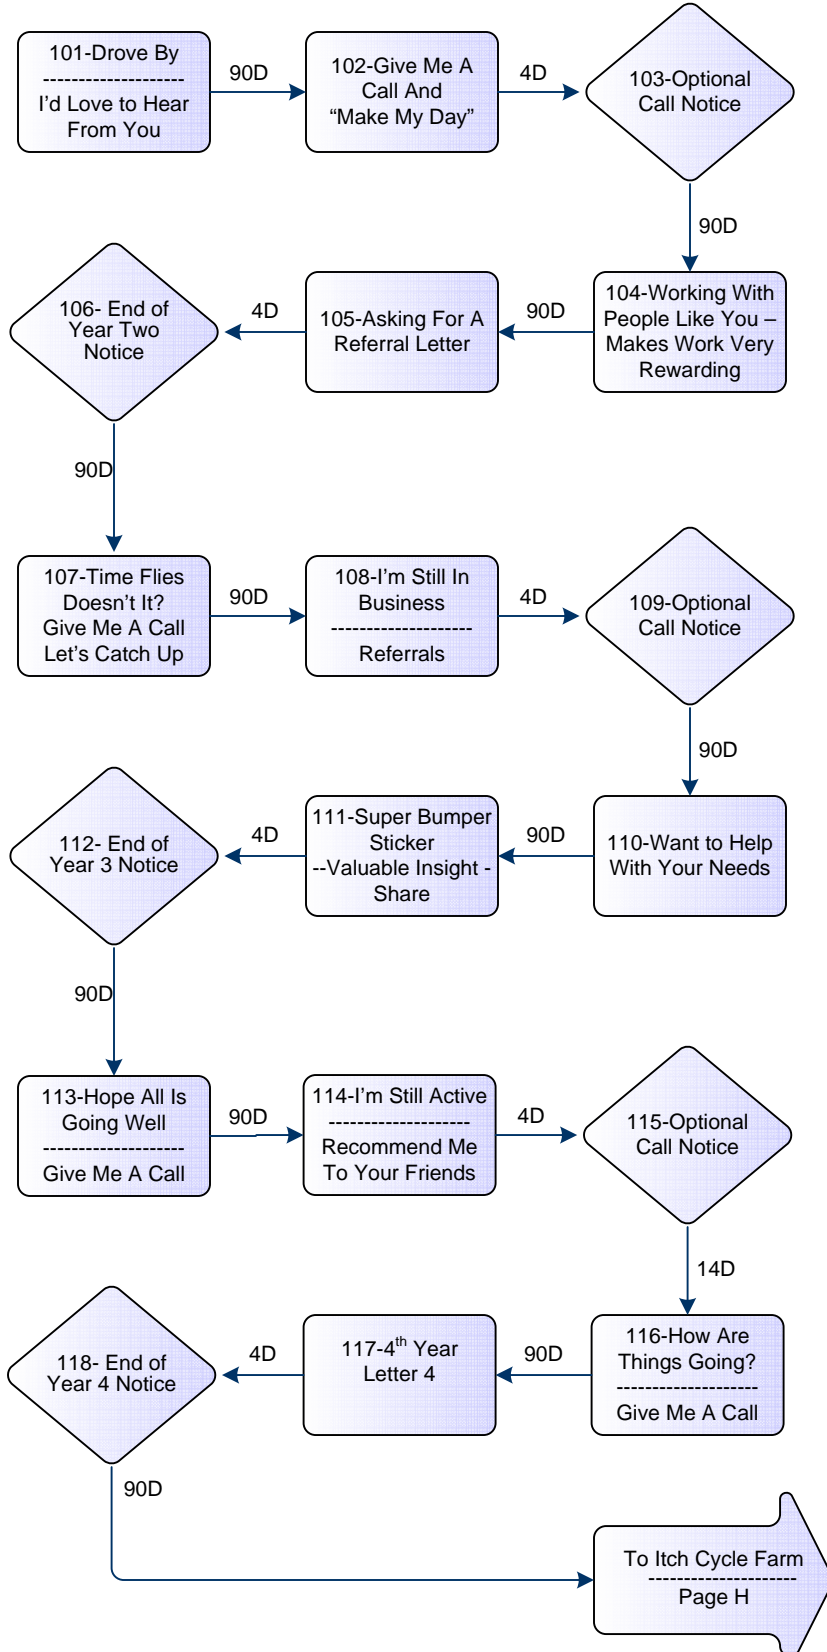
101-Drove By
--------------------
I'd Love to Hear From You

90D

102-Give Me A Call And "Make My Day"

4D

103-Optional Call Notice

90D

104-Working With People Like You – Makes Work Very Rewarding

90D

105-Asking For A Referral Letter

4D

106- End of Year Two Notice

90D

107-Time Flies Doesn't It? Give Me A Call Let's Catch Up

90D

108-I'm Still In Business
--------------------
Referrals

4D

109-Optional Call Notice

90D

110-Want to Help With Your Needs

90D

111-Super Bumper Sticker --Valuable Insight - Share

4D

112- End of Year 3 Notice

90D

113-Hope All Is Going Well
--------------------
Give Me A Call

90D

114-I'm Still Active
--------------------
Recommend Me To Your Friends

4D

115-Optional Call Notice

14D

116-How Are Things Going?
--------------------
Give Me A Call

90D

117-4$^{th}$ Year Letter 4

4D

118- End of Year 4 Notice

90D

To Itch Cycle Farm
--------------------
Page H